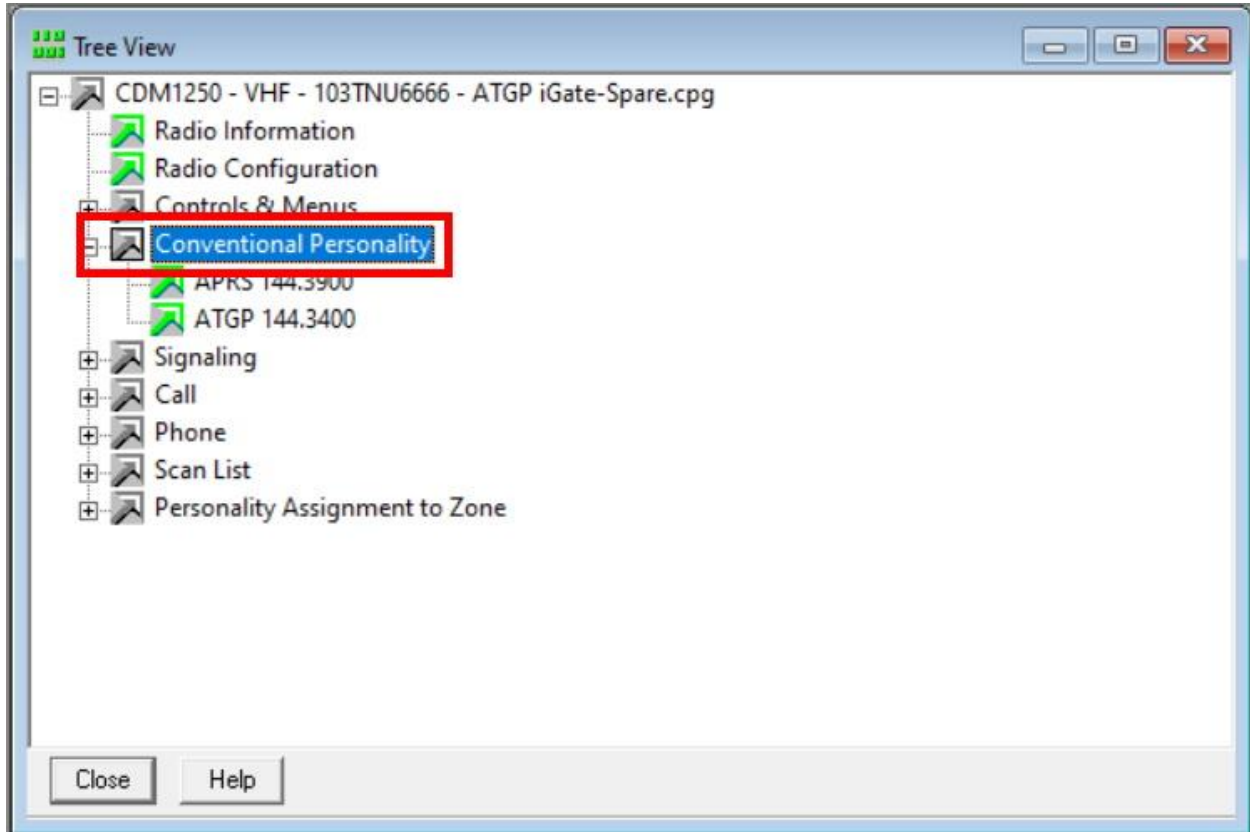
Tree View

CDM1250 - VHF - 103TNU6666 - ATGP iGate-Spare.cpg
Radio Information
Radio Configuration
Controls & Menus
Conventional Personality
APRS 144.3900
ATGP 144.3400
Signaling
Call
Phone
Scan List
Personality Assignment to Zone

Close
Help